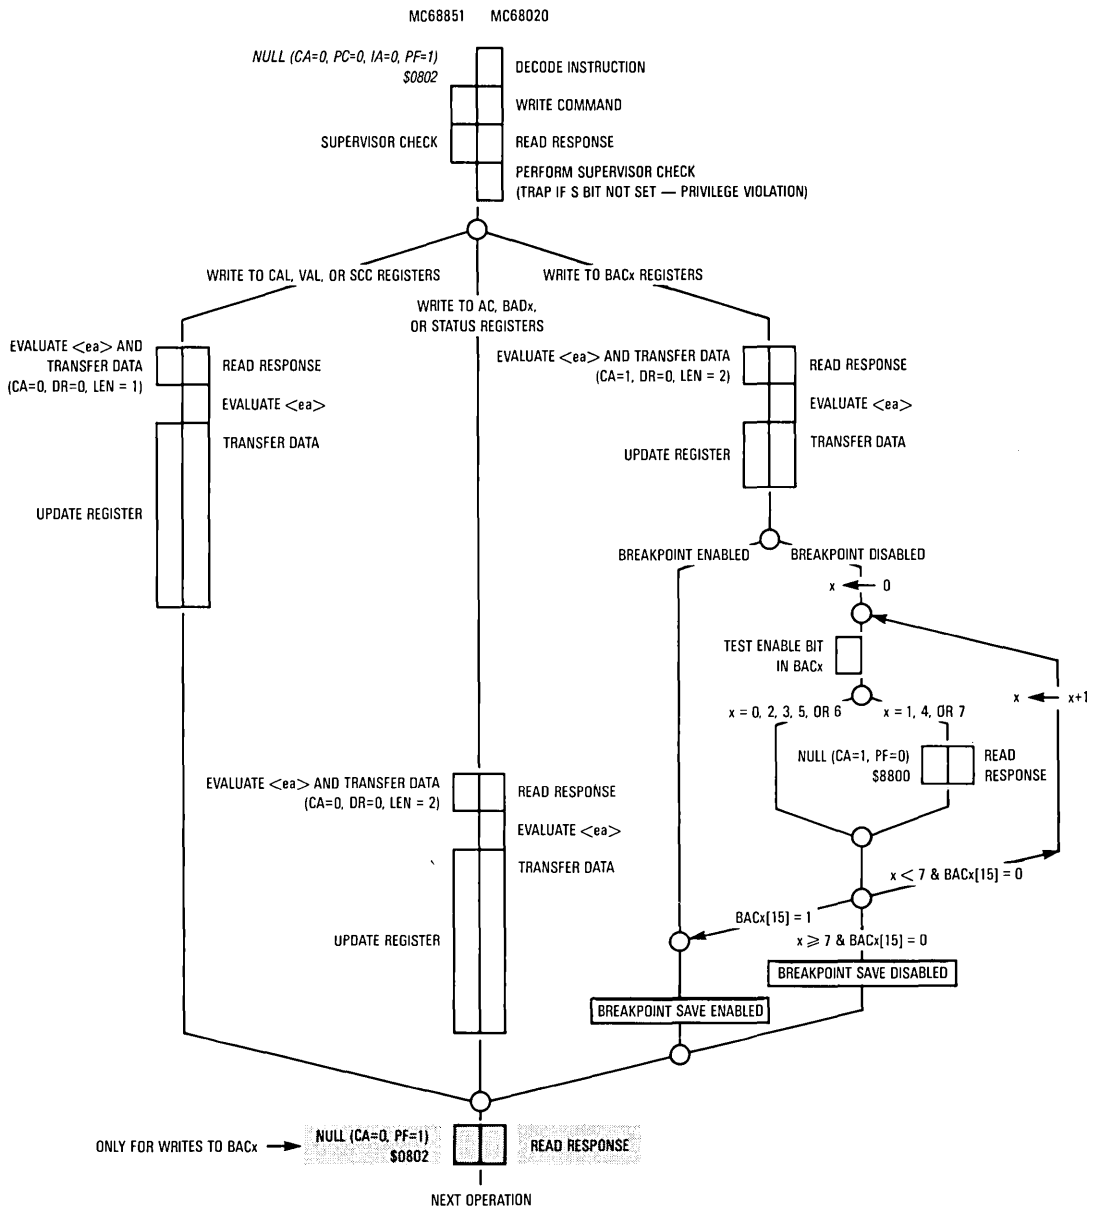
MC68851 MC68020

NULL (CA=0, PC=0, IA=0, PF=1)
\$0802

DECODE INSTRUCTION

WRITE COMMAND

SUPERVISOR CHECK

READ RESPONSE

PERFORM SUPERVISOR CHECK
(TRAP IF S BIT NOT SET — PRIVILEGE VIOLATION)

WRITE TO CAL, VAL, OR SCC REGISTERS

WRITE TO AC, BADx, OR STATUS REGISTERS

WRITE TO BACx REGISTERS

EVALUATE <ea> AND TRANSFER DATA (CA=0, DR=0, LEN = 1)

READ RESPONSE

EVALUATE <ea>

TRANSFER DATA

UPDATE REGISTER

EVALUATE <ea> AND TRANSFER DATA (CA=1, DR=0, LEN = 2)

READ RESPONSE

EVALUATE <ea>

TRANSFER DATA

UPDATE REGISTER

BREAKPOINT ENABLED

BREAKPOINT DISABLED

x ← 0

TEST ENABLE BIT IN BACx

x = 0, 2, 3, 5, OR 6

x = 1, 4, OR 7

x ← x+1

NULL (CA=1, PF=0)
\$8800

READ RESPONSE

EVALUATE <ea> AND TRANSFER DATA (CA=0, DR=0, LEN = 2)

READ RESPONSE

EVALUATE <ea>

TRANSFER DATA

UPDATE REGISTER

x < 7 & BACx[15] = 0

BACx[15] = 1

x ⩾ 7 & BACx[15] = 0

BREAKPOINT SAVE DISABLED

BREAKPOINT SAVE ENABLED

ONLY FOR WRITES TO BACx

NULL (CA=0, PF=1)
\$0802

READ RESPONSE

NEXT OPERATION